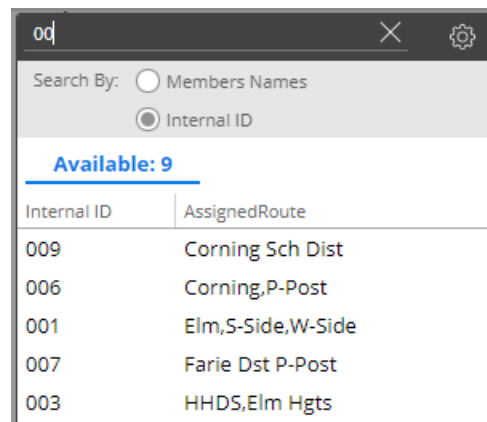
00

Search By: Members Names

Internal ID

Available: 9

| Internal ID | AssignedRoute |
|---|---|
| 009 | Corning Sch Dist |
| 006 | Corning,P-Post |
| 001 | Elm,S-Side,W-Side |
| 007 | Farie Dst P-Post |
| 003 | HHDS,Elm Hgts |